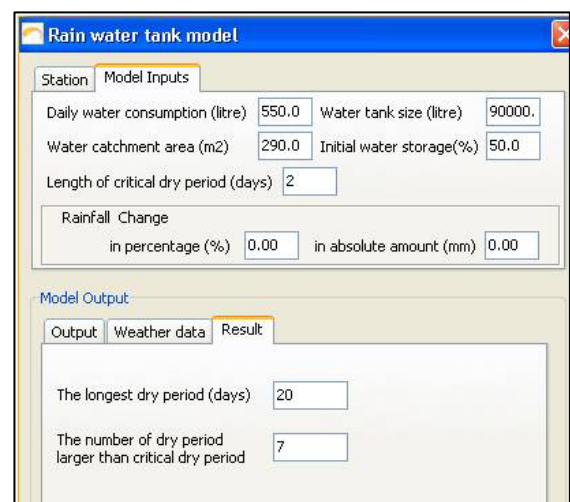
Rain water tank model

Station | Model Inputs

Daily water consumption (litre) 550.0 Water tank size (litre) 90000.

Water catchment area (m2) 290.0 Initial water storage(%) 50.0

Length of critical dry period (days) 2

Rainfall Change

in percentage (%) 0.00 in absolute amount (mm) 0.00

Model Output

Output | Weather data | Result

The longest dry period (days) 20

The number of dry period larger than critical dry period 7